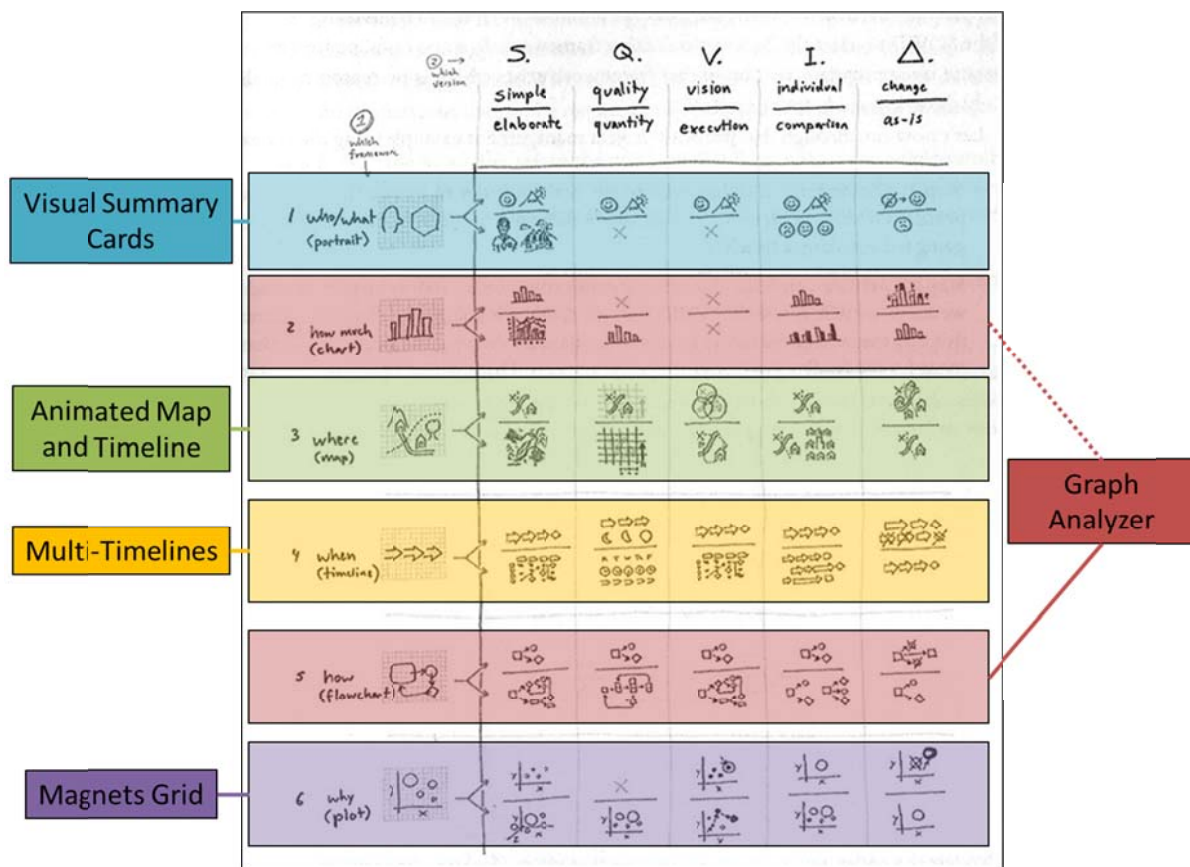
② → which version

① which framework

S. Q. V. I. Δ.

simple / elaborate

quality / quantity

vision / execution

individual / comparison

change / as-is

Visual Summary Cards

1 who/what (portrait)

2 how much (chart)

Animated Map and Timeline

3 where (map)

Multi-Timelines

4 when (timeline)

5 how (flowchart)

Magnets Grid

6 why (plot)

Graph Analyzer